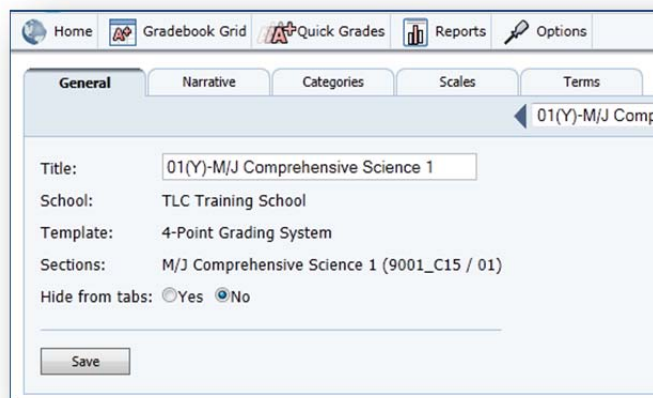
Home  Gradebook Grid  Quick Grades  Reports  Options

General  Narrative  Categories  Scales  Terms

01(Y)-M/J Comp

Title: 01(Y)-M/J Comprehensive Science 1

School: TLC Training School

Template: 4-Point Grading System

Sections: M/J Comprehensive Science 1 (9001_C15 / 01)

Hide from tabs: Yes No

Save